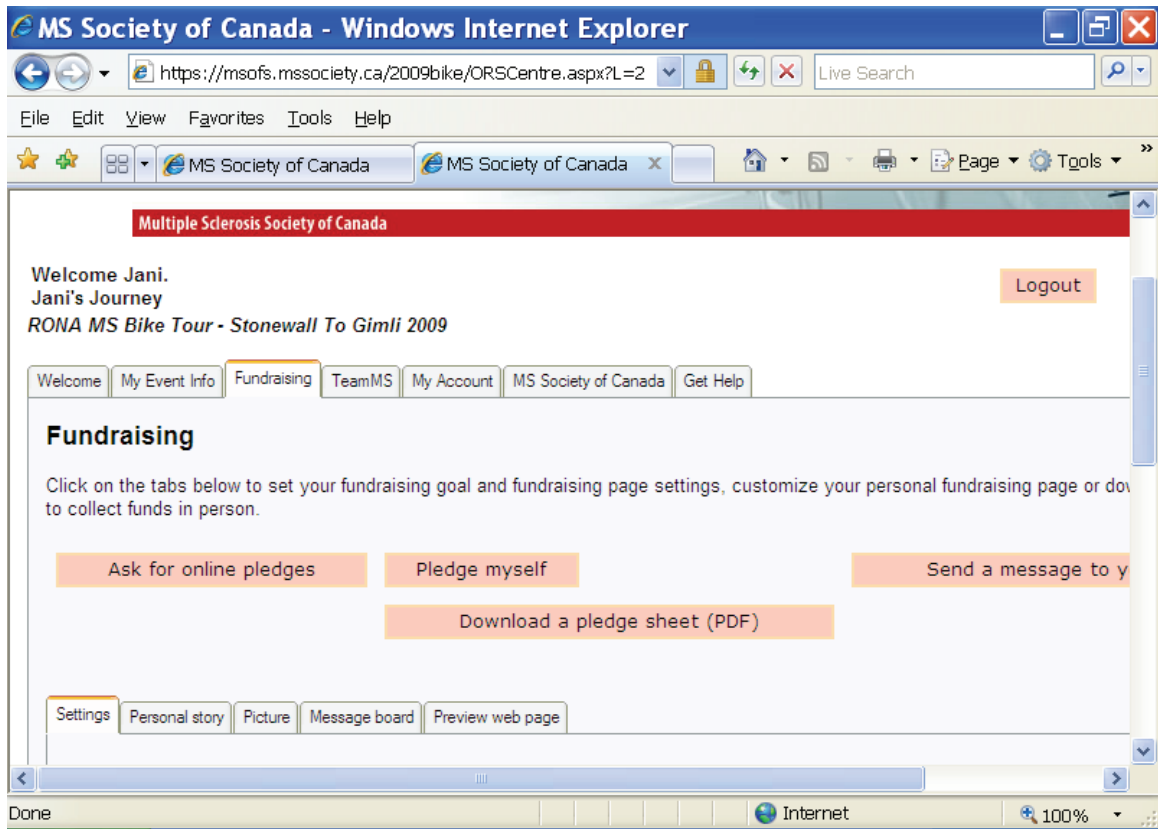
MS Society of Canada - Windows Internet Explorer

https://msofs.mssociety.ca/2009bike/ORSCentre.aspx?L=2

Live Search

File Edit View Favorites Tools Help

MS Society of Canada MS Society of Canada

Page Tools

Multiple Sclerosis Society of Canada

Welcome Jani.
Jani's Journey
RONA MS Bike Tour - Stonewall To Gimli 2009

Logout

Welcome | My Event Info | Fundraising | TeamMS | My Account | MS Society of Canada | Get Help

Fundraising

Click on the tabs below to set your fundraising goal and fundraising page settings, customize your personal fundraising page or do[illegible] to collect funds in person.

Ask for online pledges

Pledge myself

Send a message to y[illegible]

Download a pledge sheet (PDF)

Settings | Personal story | Picture | Message board | Preview web page

Done

Internet

100%